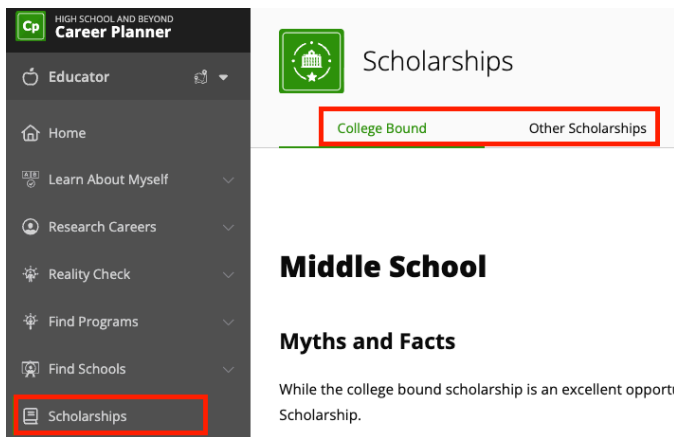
Cp HIGH SCHOOL AND BEYOND
Career Planner

Educator

Home

Learn About Myself

Research Careers

Reality Check

Find Programs

Find Schools

Scholarships

Scholarships

College Bound

Other Scholarships

Middle School

Myths and Facts

While the college bound scholarship is an excellent opportu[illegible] Scholarship.